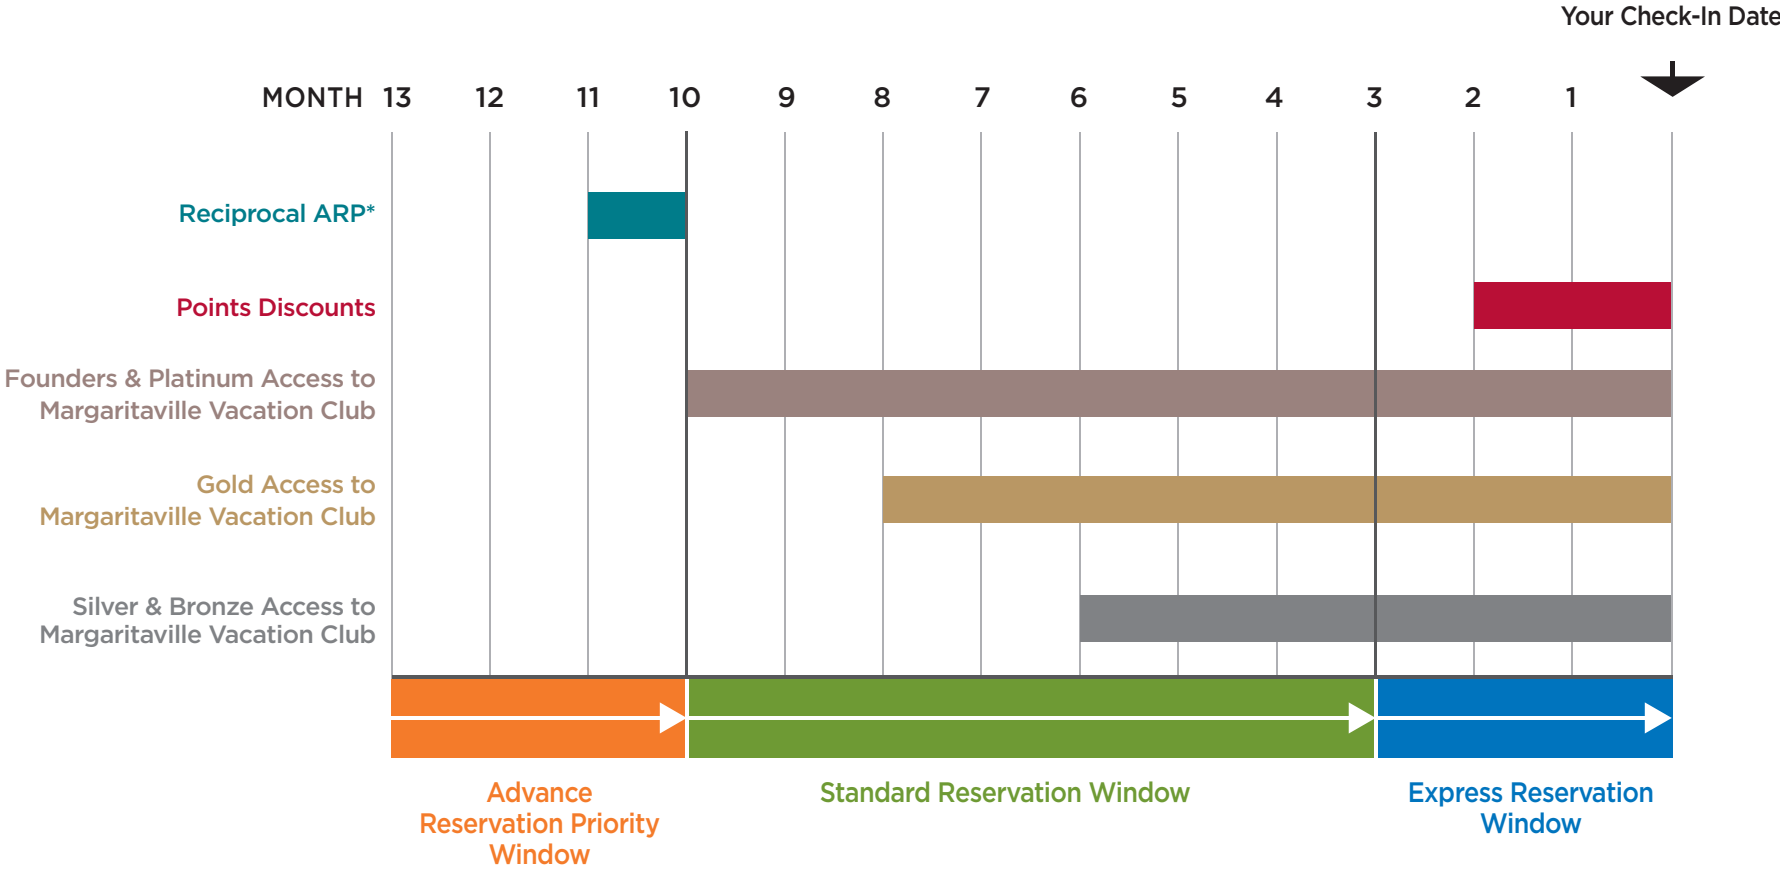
Your Check-In Date

MONTH 13 12 11 10 9 8 7 6 5 4 3 2 1

Reciprocal ARP*

Points Discounts

Founders & Platinum Access to Margaritaville Vacation Club

Gold Access to Margaritaville Vacation Club

Silver & Bronze Access to Margaritaville Vacation Club

Advance Reservation Priority Window

Standard Reservation Window

Express Reservation Window